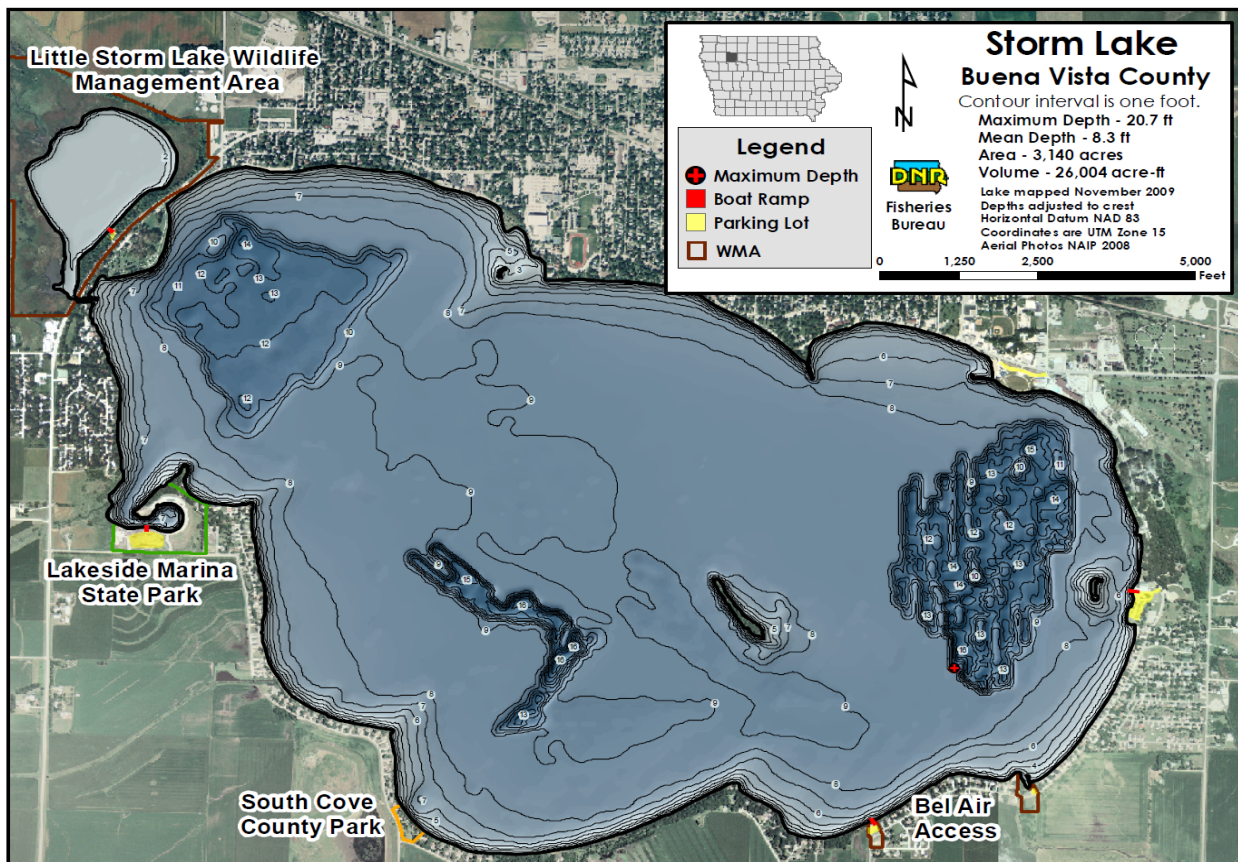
Little Storm Lake Wildlife Management Area

Storm Lake
Buena Vista County
Contour interval is one foot.
Maximum Depth - 20.7 ft
Mean Depth - 8.3 ft
Area - 3,140 acres
Volume - 26,004 acre-ft
Lake mapped November 2009
Depths adjusted to crest
Horizontal Datum NAD 83
Coordinates are UTM Zone 15
Aerial Photos NAIP 2008

N

DNR
Fisheries Bureau

Legend
Maximum Depth
Boat Ramp
Parking Lot
WMA

0 1,250 2,500 5,000 Feet

2
7
10
14
12
11
13
13
10
12
8
8
7
12
7
9
6
7
8
5
3
8
9
6
7
8
15
10
11
13
9
14
12
12
13
14
12
13
16
10
14
13
10
12
15
13
16
9
15
8
16
9
16
16
13
6
7
8
9
6
8
7
6
8
9
8
7
6
5
6
4
6
5
7
8
6
7
5

Lakeside Marina State Park

South Cove County Park

Bel Air Access